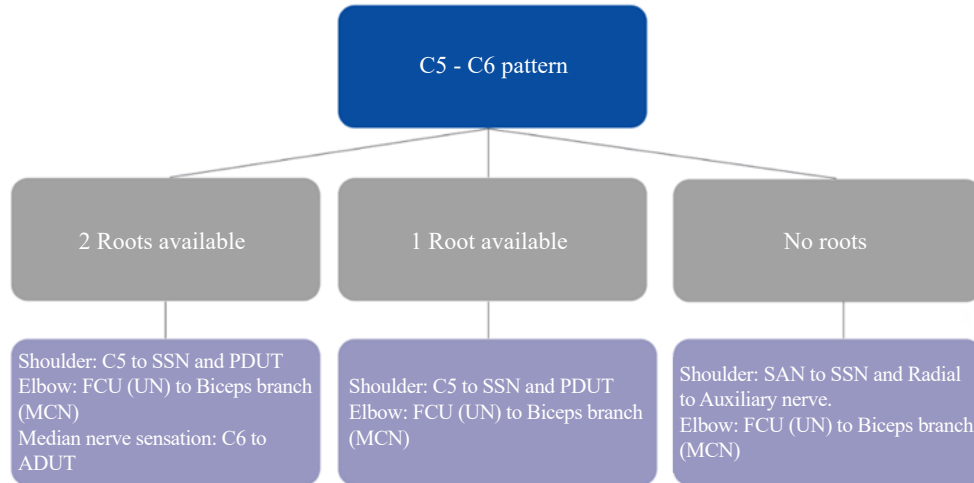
C5 - C6 pattern

2 Roots available

1 Root available

No roots

Shoulder: C5 to SSN and PDUT
Elbow: FCU (UN) to Biceps branch (MCN)
Median nerve sensation: C6 to ADUT

Shoulder: C5 to SSN and PDUT
Elbow: FCU (UN) to Biceps branch (MCN)

Shoulder: SAN to SSN and Radial to Auxiliary nerve.
Elbow: FCU (UN) to Biceps branch (MCN)